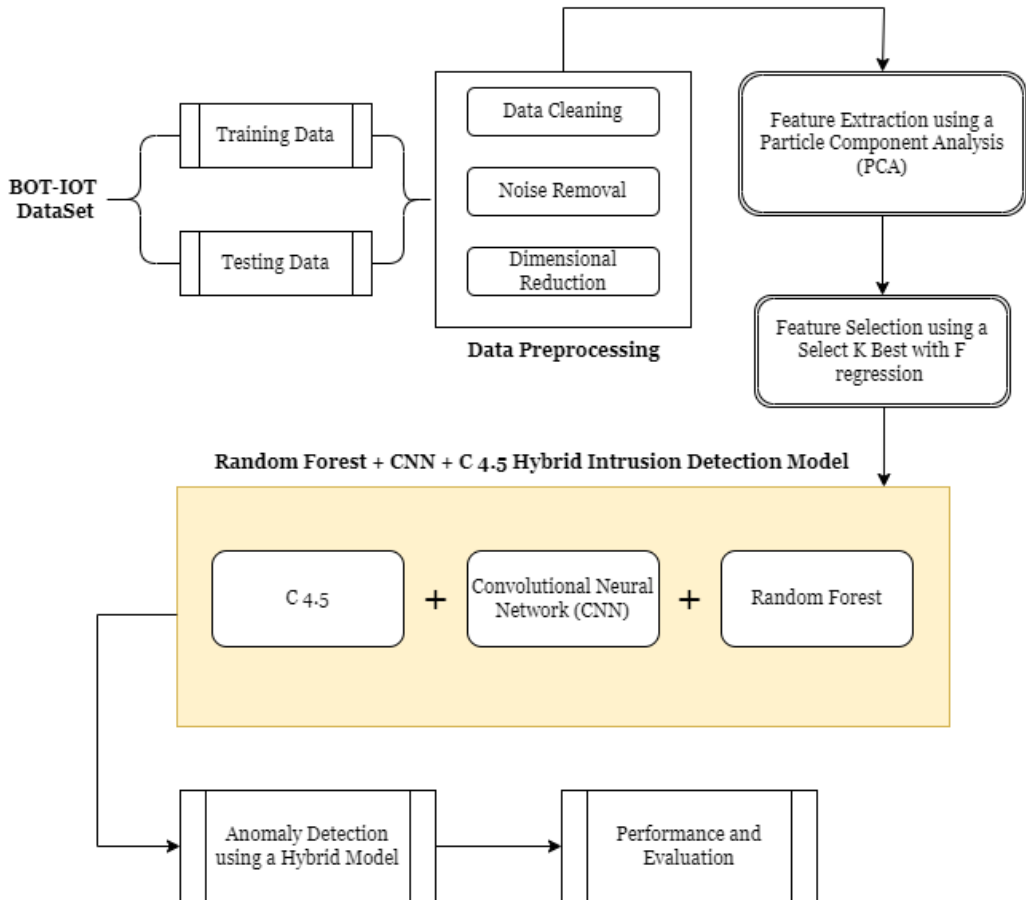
BOT-IOT DataSet

Training Data

Testing Data

Data Cleaning

Noise Removal

Dimensional Reduction

Data Preprocessing

Feature Extraction using a Particle Component Analysis (PCA)

Feature Selection using a Select K Best with F regression

Random Forest + CNN + C 4.5 Hybrid Intrusion Detection Model

C 4.5

+

Convolutional Neural Network (CNN)

+

Random Forest

Anomaly Detection using a Hybrid Model

Performance and Evaluation